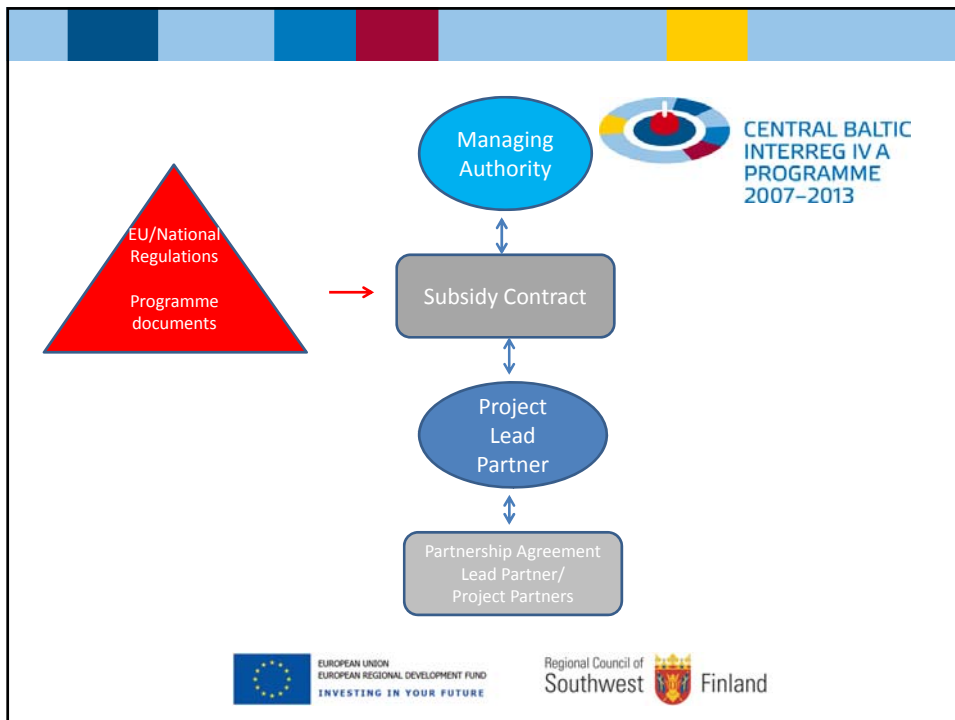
Managing Authority

CENTRAL BALTIC INTERREG IV A PROGRAMME 2007–2013

EU/National Regulations

Programme documents

Subsidy Contract

Project Lead Partner

Partnership Agreement Lead Partner/ Project Partners

EUROPEAN UNION
EUROPEAN REGIONAL DEVELOPMENT FUND
INVESTING IN YOUR FUTURE

Regional Council of Southwest Finland